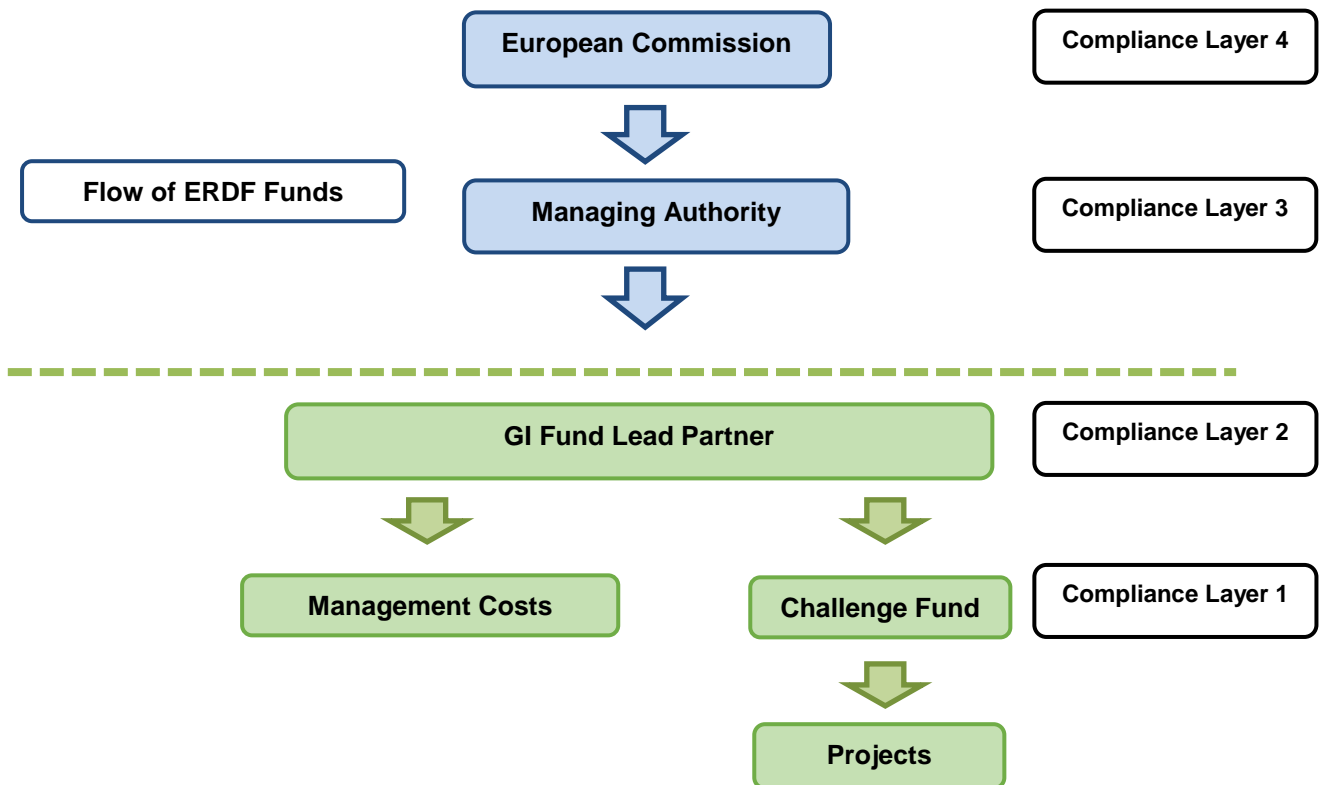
European Commission

Compliance Layer 4

Flow of ERDF Funds

Managing Authority

Compliance Layer 3

GI Fund Lead Partner

Compliance Layer 2

Management Costs

Challenge Fund

Compliance Layer 1

Projects